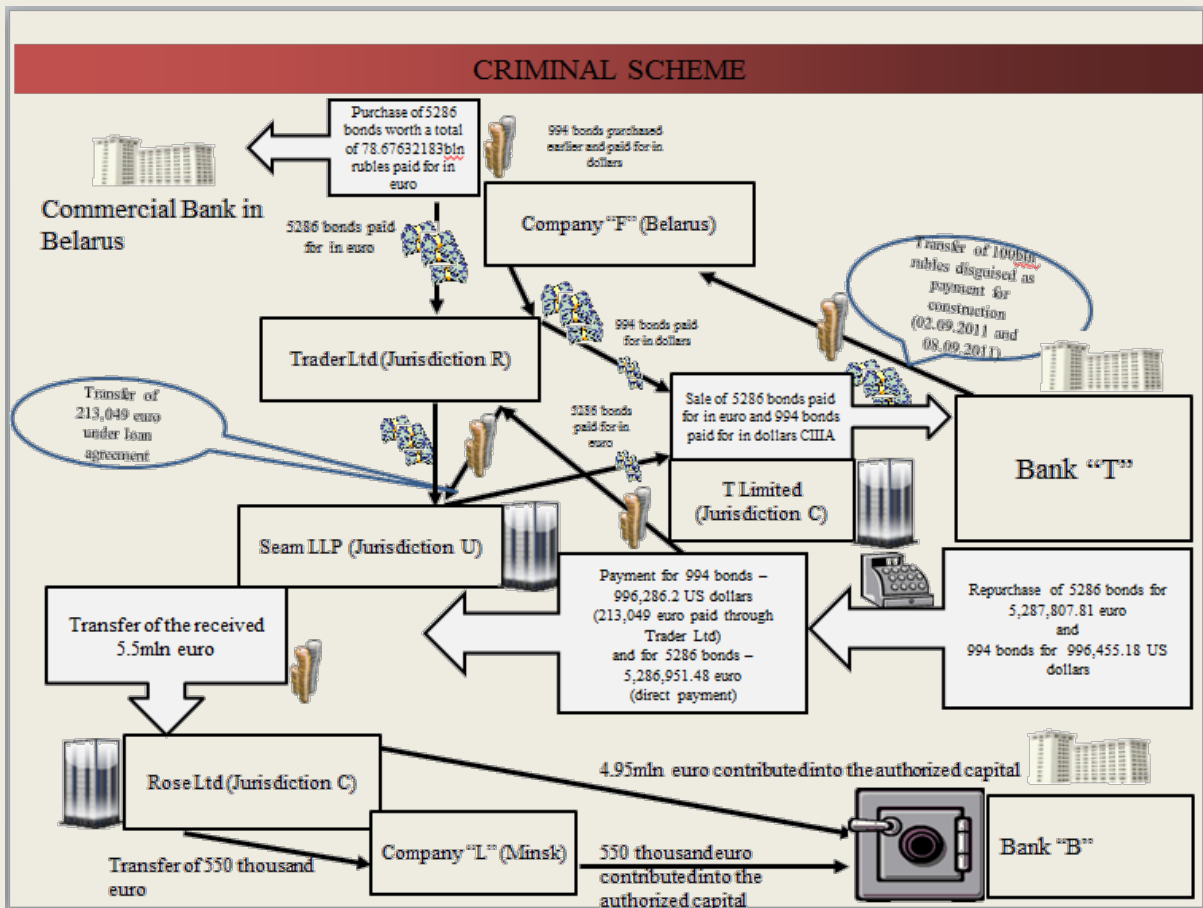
CRIMINAL SCHEME

Purchase of 5286 bonds worth a total of 78.67632183bln rubles paid for in euro

994 bonds purchased earlier and paid for in dollars

Commercial Bank in Belarus

5286 bonds paid for in euro

Company "F" (Belarus)

Transfer of 100bln rubles disguised as payment for construction (02.09.2011 and 08.09.2011)

994 bonds paid for in dollars

Trader Ltd (Jurisdiction R)

Sale of 5286 bonds paid for in euro and 994 bonds paid for in dollars США

Transfer of 213,049 euro under loan agreement

5286 bonds paid for in euro

Bank "T"

T Limited (Jurisdiction C)

Seam LLP (Jurisdiction U)

Payment for 994 bonds – 996,286.2 US dollars (213,049 euro paid through Trader Ltd) and for 5286 bonds – 5,286,951.48 euro (direct payment)

Repurchase of 5286 bonds for 5,287,807.81 euro and 994 bonds for 996,455.18 US dollars

Transfer of the received 5.5mln euro

Rose Ltd (Jurisdiction C)

4.95mln euro contributed into the authorized capital

Bank "B"

Company "L" (Minsk)

Transfer of 550 thousand euro

550 thousand euro contributed into the authorized capital